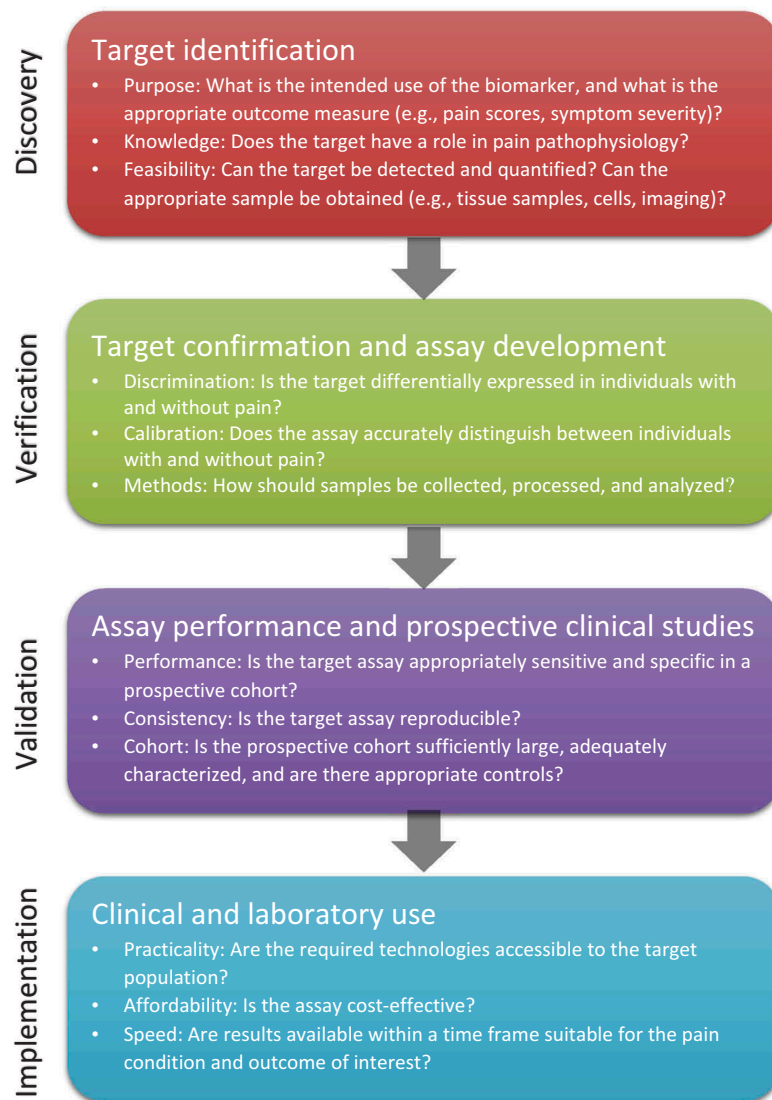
Discovery

Target identification

- Purpose: What is the intended use of the biomarker, and what is the appropriate outcome measure (e.g., pain scores, symptom severity)?
- Knowledge: Does the target have a role in pain pathophysiology?
- Feasibility: Can the target be detected and quantified? Can the appropriate sample be obtained (e.g., tissue samples, cells, imaging)?

Verification

Target confirmation and assay development

- Discrimination: Is the target differentially expressed in individuals with and without pain?
- Calibration: Does the assay accurately distinguish between individuals with and without pain?
- Methods: How should samples be collected, processed, and analyzed?

Validation

Assay performance and prospective clinical studies

- Performance: Is the target assay appropriately sensitive and specific in a prospective cohort?
- Consistency: Is the target assay reproducible?
- Cohort: Is the prospective cohort sufficiently large, adequately characterized, and are there appropriate controls?

Implementation

Clinical and laboratory use

- Practicality: Are the required technologies accessible to the target population?
- Affordability: Is the assay cost-effective?
- Speed: Are results available within a time frame suitable for the pain condition and outcome of interest?